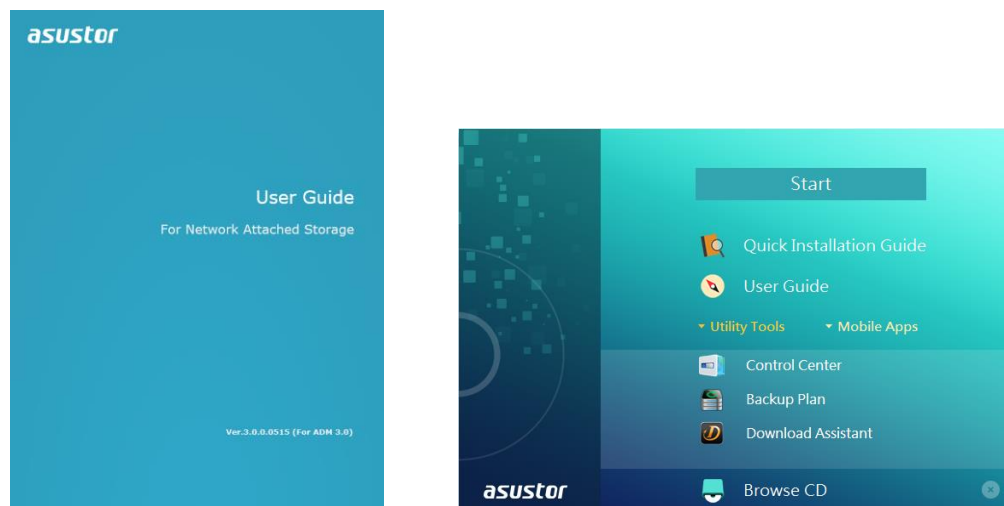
asustor

User Guide

For Network Attached Storage

Ver.3.0.0.0515 (For ADM 3.0)

Start

Quick Installation Guide

User Guide

▾ Utility Tools ▾ Mobile Apps

Control Center

Backup Plan

Download Assistant

asustor

Browse CD